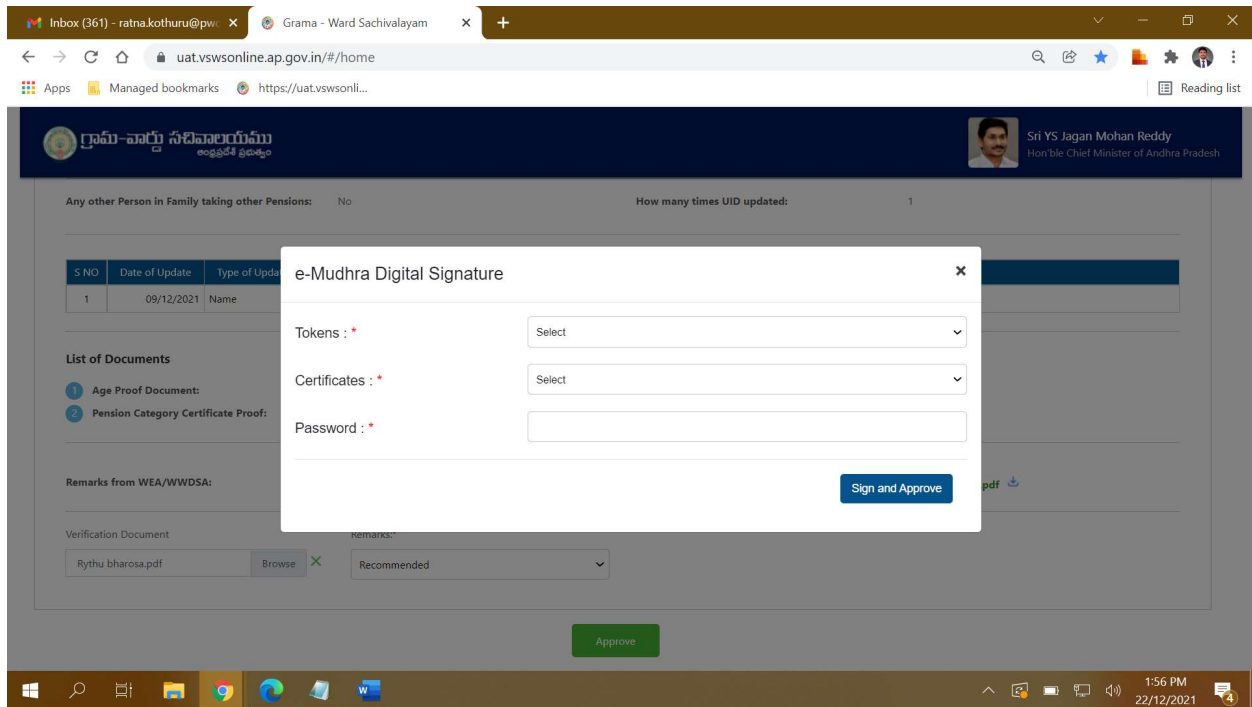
Inbox (361) - ratna.kothuru@pwc ×
Grama - Ward Sachivalayam ×
+
uat.vswsonline.ap.gov.in/#/home
Apps
Managed bookmarks
https://uat.vswsonli...
Reading list

గ్రామ-వార్డు సచివాలయము
ఆంధ్రప్రదేశ్ ప్రభుత్వం

Sri YS Jagan Mohan Reddy
Hon'ble Chief Minister of Andhra Pradesh

Any other Person in Family taking other Pensions: No
How many times UID updated: 1

| S NO | Date of Update | Type of Upda |
|---|---|---|
| 1 | 09/12/2021 | Name |

List of Documents
1 Age Proof Document:
2 Pension Category Certificate Proof:

Remarks from WEA/WWDSA:
.pdf

Verification Document
Rythu bharosa.pdf Browse ×
Remarks:*
Recommended

Approve

e-Mudhra Digital Signature ×
Tokens : *
Select
Certificates : *
Select
Password : *
Sign and Approve

1:56 PM
22/12/2021
4